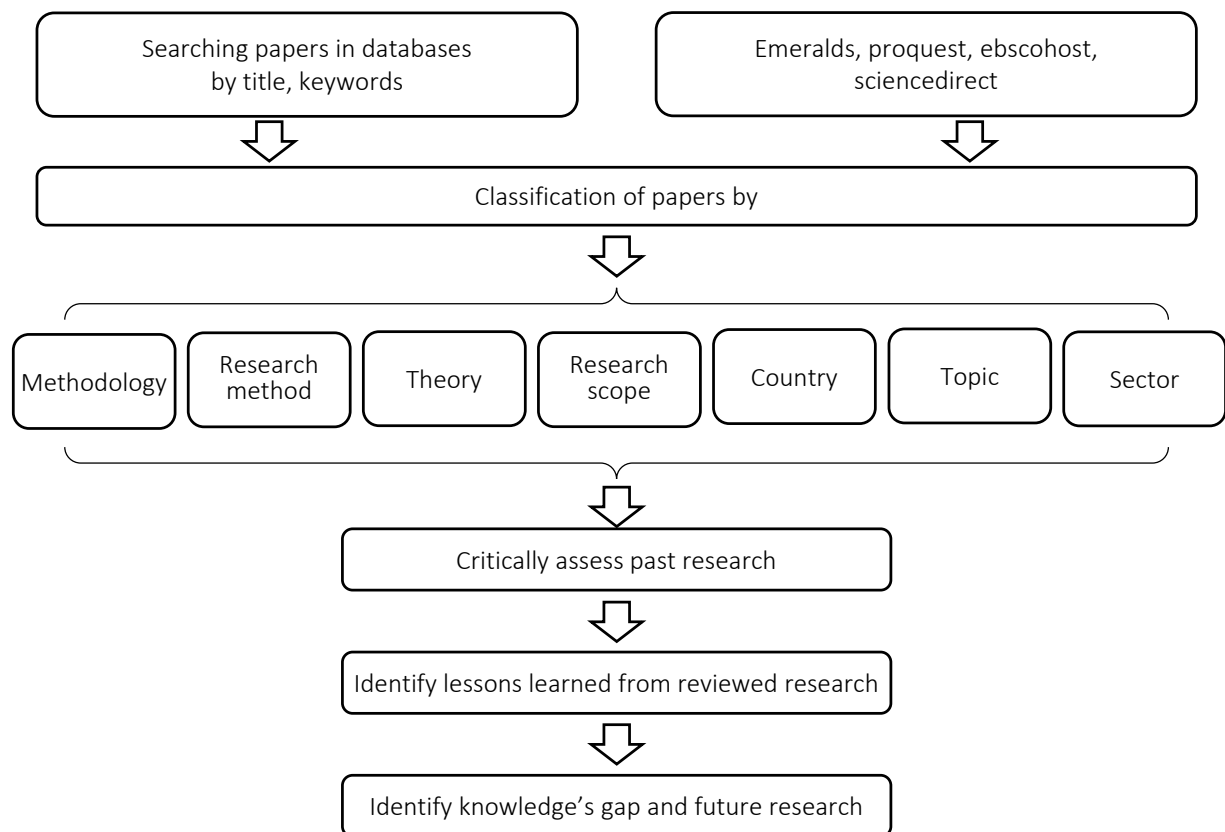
Searching papers in databases by title, keywords

Emeralds, proquest, ebscohost, sciencedirect

Classification of papers by

Methodology

Research method

Theory

Research scope

Country

Topic

Sector

Critically assess past research

Identify lessons learned from reviewed research

Identify knowledge's gap and future research